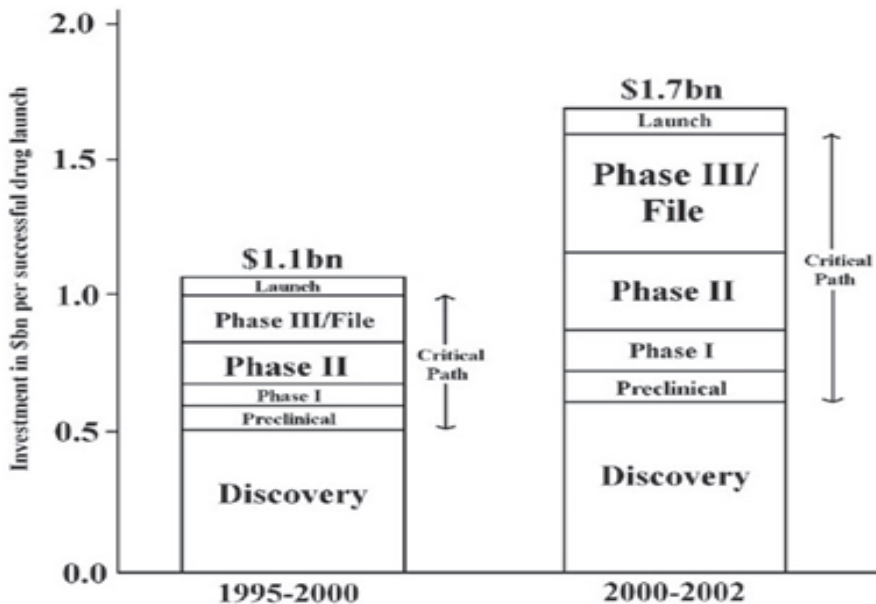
Investment in $bn per successful drug launch

2.0

1.5

1.0

0.5

0.0

$1.1bn

Launch

Phase III/File

Phase II

Phase I

Preclinical

Discovery

Critical Path

1995-2000

$1.7bn

Launch

Phase III/ File

Phase II

Phase I

Preclinical

Discovery

Critical Path

2000-2002